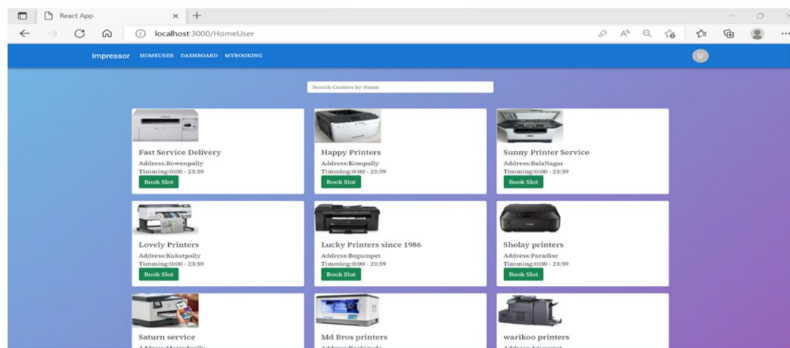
React App ×  +

localhost:3000/HomeUser

Impressor HOMEUSER DASHBOARD MYBOOKING

U

Search Centers by Name

Fast Service Delivery
Address:Bowenpally
Timming:0:00 - 23:59
Book Slot

Happy Printers
Address:Kompally
Timming:0:00 - 23:59
Book Slot

Sunny Printer Service
Address:BalaNagar
Timming:0:00 - 23:59
Book Slot

Lovely Printers
Address:Kukatpally
Timming:0:00 - 23:59
Book Slot

Lucky Printers since 1986
Address:Begumpet
Timming:0:00 - 23:59
Book Slot

Sholay printers
Address:Paradise
Timming:0:00 - 23:59
Book Slot

Saturn service
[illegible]

Md Bros printers
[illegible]

warikoo printers
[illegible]